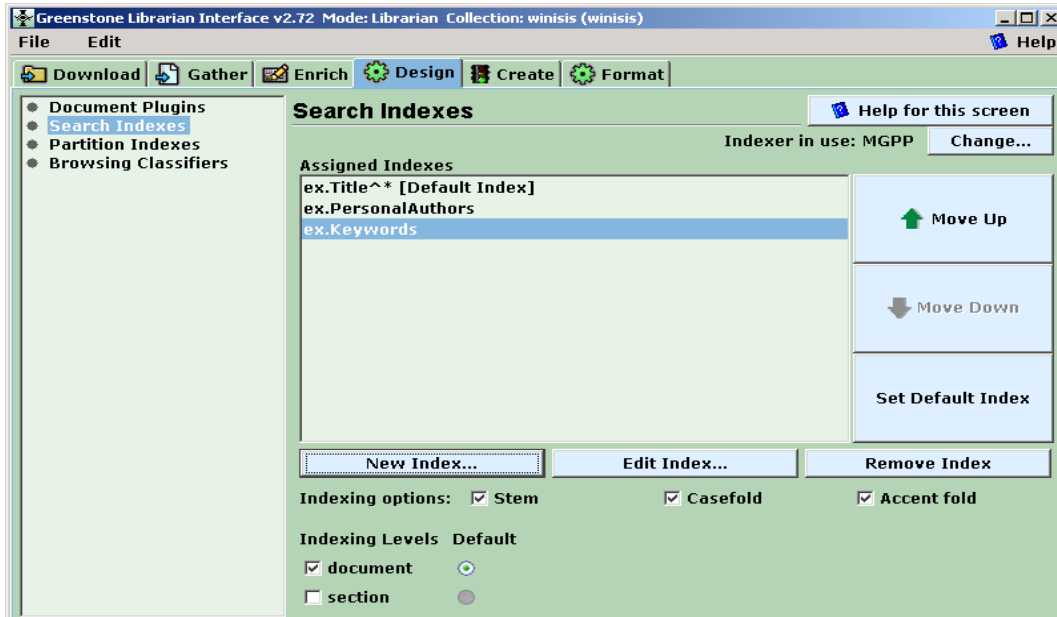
Greenstone Librarian Interface v2.72 Mode: Librarian Collection: winisis (winisis)

File Edit

Help

Download Gather Enrich Design Create Format

Document Plugins
Search Indexes
Partition Indexes
Browsing Classifiers

Search Indexes

Help for this screen

Indexer in use: MGPP

Change...

Assigned Indexes

ex.Title^* [Default Index]
ex.PersonalAuthors
ex.Keywords

Move Up

Move Down

Set Default Index

New Index...

Edit Index...

Remove Index

Indexing options: ☑ Stem ☑ Casefold ☑ Accent fold

Indexing Levels Default

☑ document

☐ section